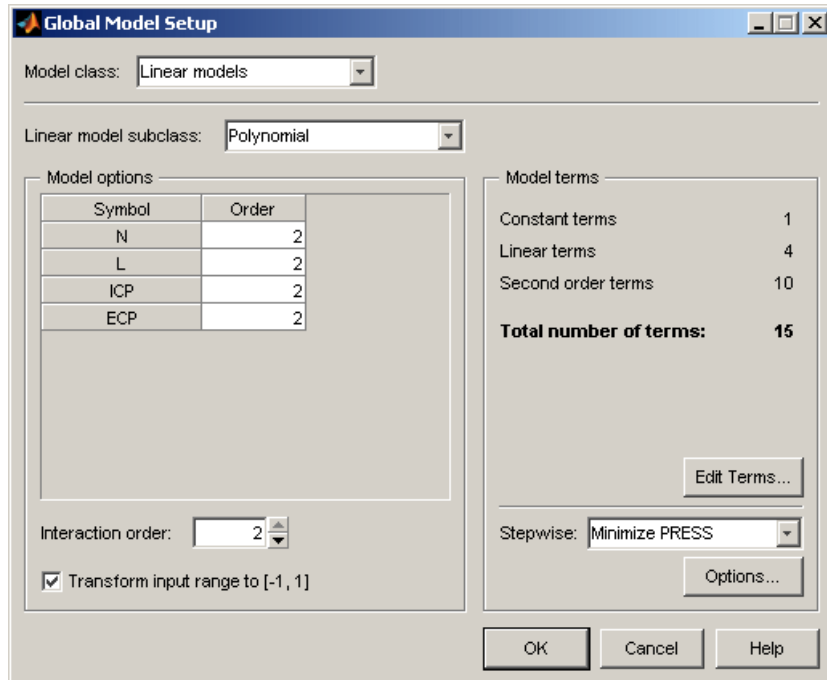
Global Model Setup

Model class: Linear models

Linear model subclass: Polynomial

Model options

| Symbol | Order |
|---|---|
| N | 2 |
| L | 2 |
| ICP | 2 |
| ECP | 2 |

Interaction order: 2

Transform input range to [-1, 1]

Model terms

Constant terms 1

Linear terms 4

Second order terms 10

**Total number of terms: 15**

Edit Terms...

Stepwise: Minimize PRESS

Options...

OK Cancel Help